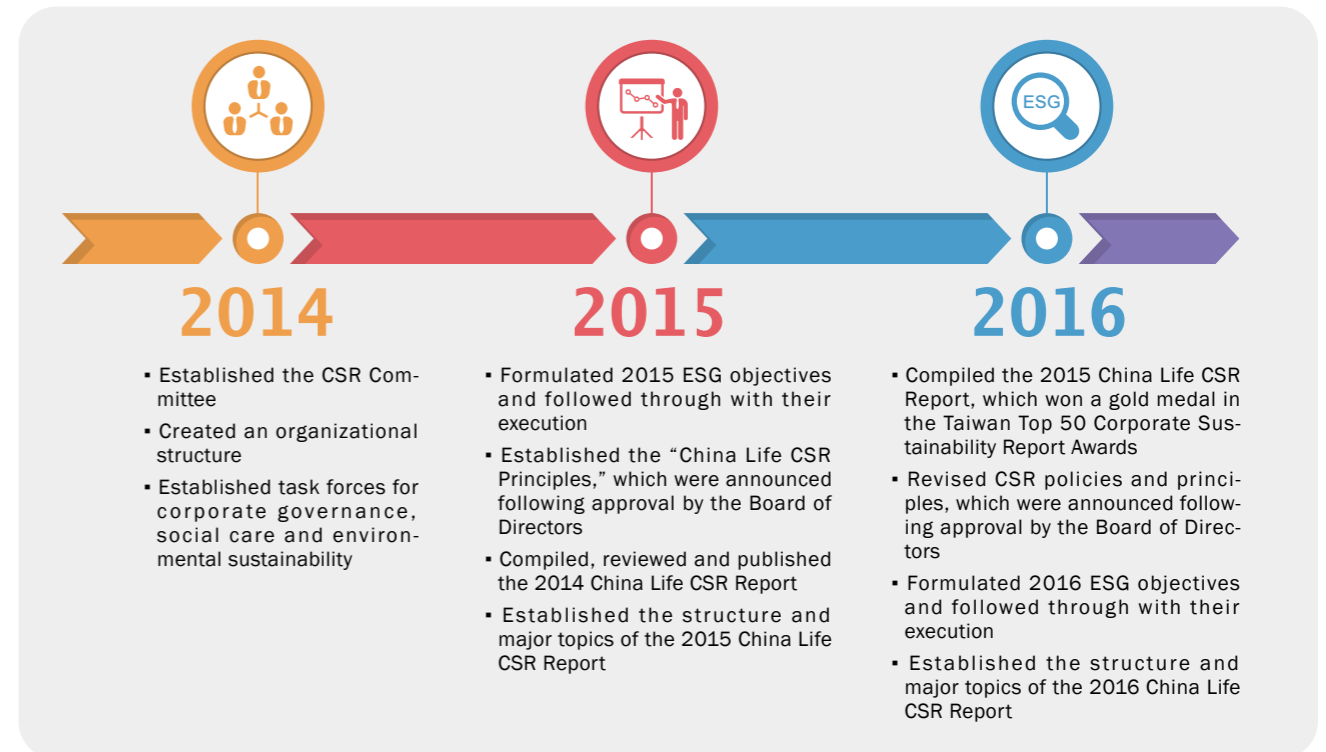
ESG

2014

▪ Established the CSR Committee
▪ Created an organizational structure
▪ Established task forces for corporate governance, social care and environmental sustainability

2015

▪ Formulated 2015 ESG objectives and followed through with their execution
▪ Established the “China Life CSR Principles,” which were announced following approval by the Board of Directors
▪ Compiled, reviewed and published the 2014 China Life CSR Report
▪ Established the structure and major topics of the 2015 China Life CSR Report

2016

▪ Compiled the 2015 China Life CSR Report, which won a gold medal in the Taiwan Top 50 Corporate Sustainability Report Awards
▪ Revised CSR policies and principles, which were announced following approval by the Board of Directors
▪ Formulated 2016 ESG objectives and followed through with their execution
▪ Established the structure and major topics of the 2016 China Life CSR Report